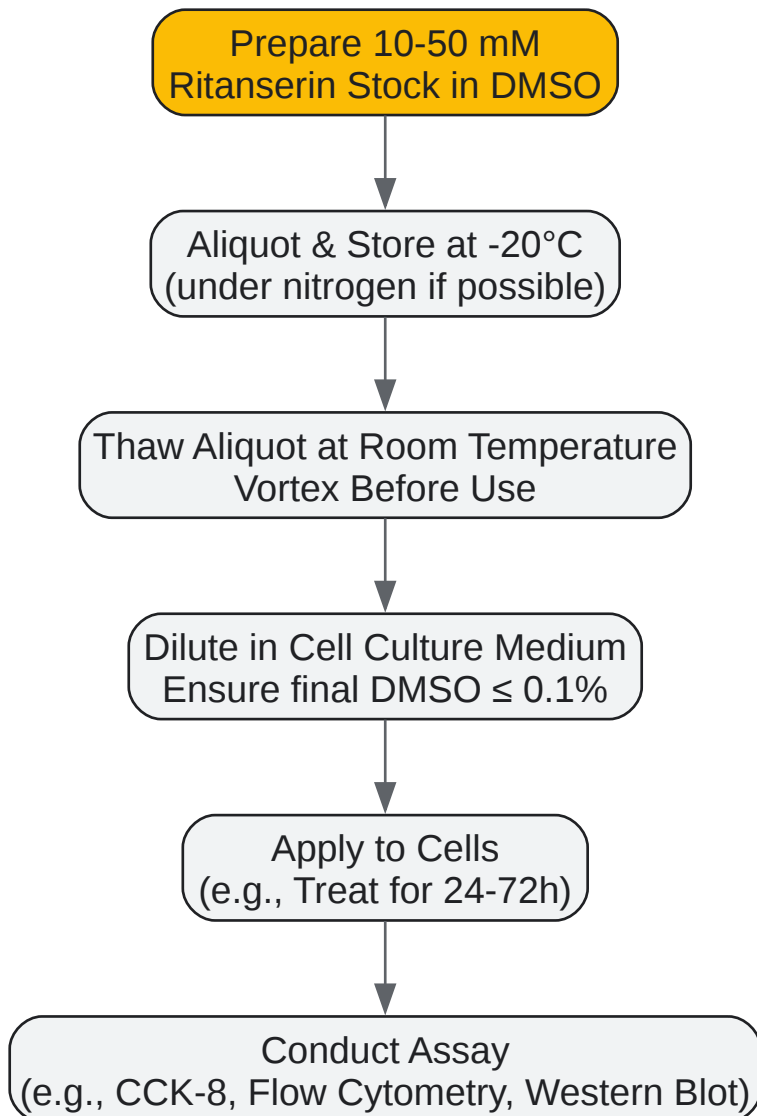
Prepare 10-50 mM Ritanserin Stock in DMSO

Aliquot & Store at -20°C (under nitrogen if possible)

Thaw Aliquot at Room Temperature Vortex Before Use

Dilute in Cell Culture Medium Ensure final DMSO ≤ 0.1%

Apply to Cells (e.g., Treat for 24-72h)

Conduct Assay (e.g., CCK-8, Flow Cytometry, Western Blot)